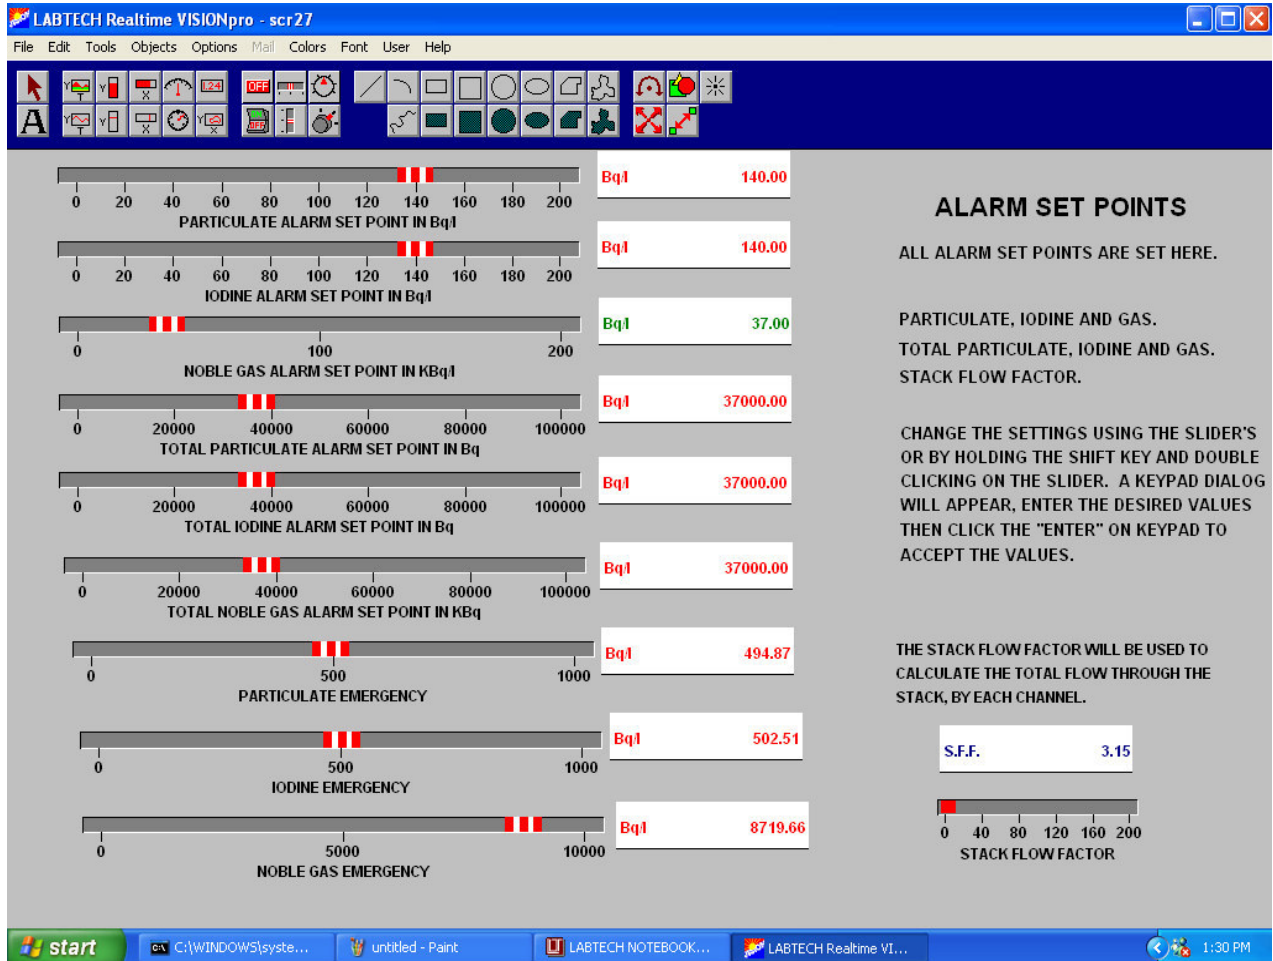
LABTECH Realtime VISIONpro - scr27

File Edit Tools Objects Options Mail Colors Font User Help

OFF

0 20 40 60 80 100 120 140 160 180 200
PARTICULATE ALARM SET POINT IN Bq/l

Bq/l 140.00

0 20 40 60 80 100 120 140 160 180 200
IODINE ALARM SET POINT IN Bq/l

Bq/l 140.00

0 100 200
NOBLE GAS ALARM SET POINT IN KBq/l

Bq/l 37.00

0 20000 40000 60000 80000 100000
TOTAL PARTICULATE ALARM SET POINT IN Bq

Bq/l 37000.00

0 20000 40000 60000 80000 100000
TOTAL IODINE ALARM SET POINT IN Bq

Bq/l 37000.00

0 20000 40000 60000 80000 100000
TOTAL NOBLE GAS ALARM SET POINT IN KBq

Bq/l 37000.00

0 500 1000
PARTICULATE EMERGENCY

Bq/l 494.87

0 500 1000
IODINE EMERGENCY

Bq/l 502.51

0 5000 10000
NOBLE GAS EMERGENCY

Bq/l 8719.66

ALARM SET POINTS

ALL ALARM SET POINTS ARE SET HERE.

PARTICULATE, IODINE AND GAS.
TOTAL PARTICULATE, IODINE AND GAS.
STACK FLOW FACTOR.

CHANGE THE SETTINGS USING THE SLIDER'S OR BY HOLDING THE SHIFT KEY AND DOUBLE CLICKING ON THE SLIDER. A KEYPAD DIALOG WILL APPEAR, ENTER THE DESIRED VALUES THEN CLICK THE "ENTER" ON KEYPAD TO ACCEPT THE VALUES.

THE STACK FLOW FACTOR WILL BE USED TO CALCULATE THE TOTAL FLOW THROUGH THE STACK, BY EACH CHANNEL.

S.F.F. 3.15

0 40 80 120 160 200
STACK FLOW FACTOR

start C:\WINDOWS\syste... untitled - Paint LABTECH NOTEBOOK... LABTECH Realtime VI... 1:30 PM